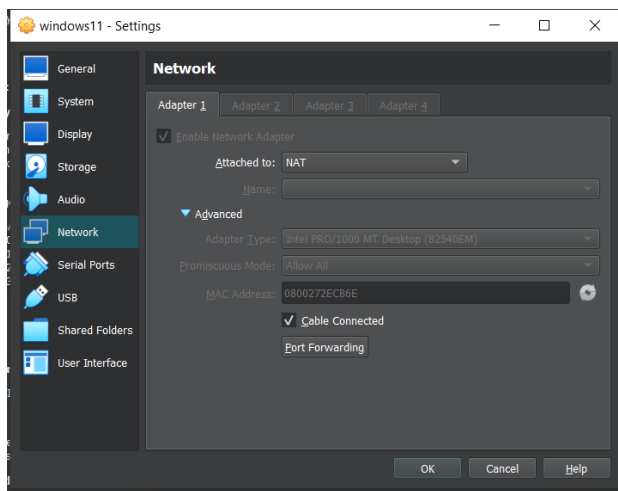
windows11 - Settings

General
System
Display
Storage
Audio
Network
Serial Ports
USB
Shared Folders
User Interface

Network

Adapter 1
Adapter 2
Adapter 3
Adapter 4

Enable Network Adapter
Attached to: NAT
Name:
Advanced
Adapter Type: Intel PRO/1000 MT Desktop (82540EM)
Promiscuous Mode: Allow All
MAC Address: 0800272ECB6E
Cable Connected
Port Forwarding

OK
Cancel
Help